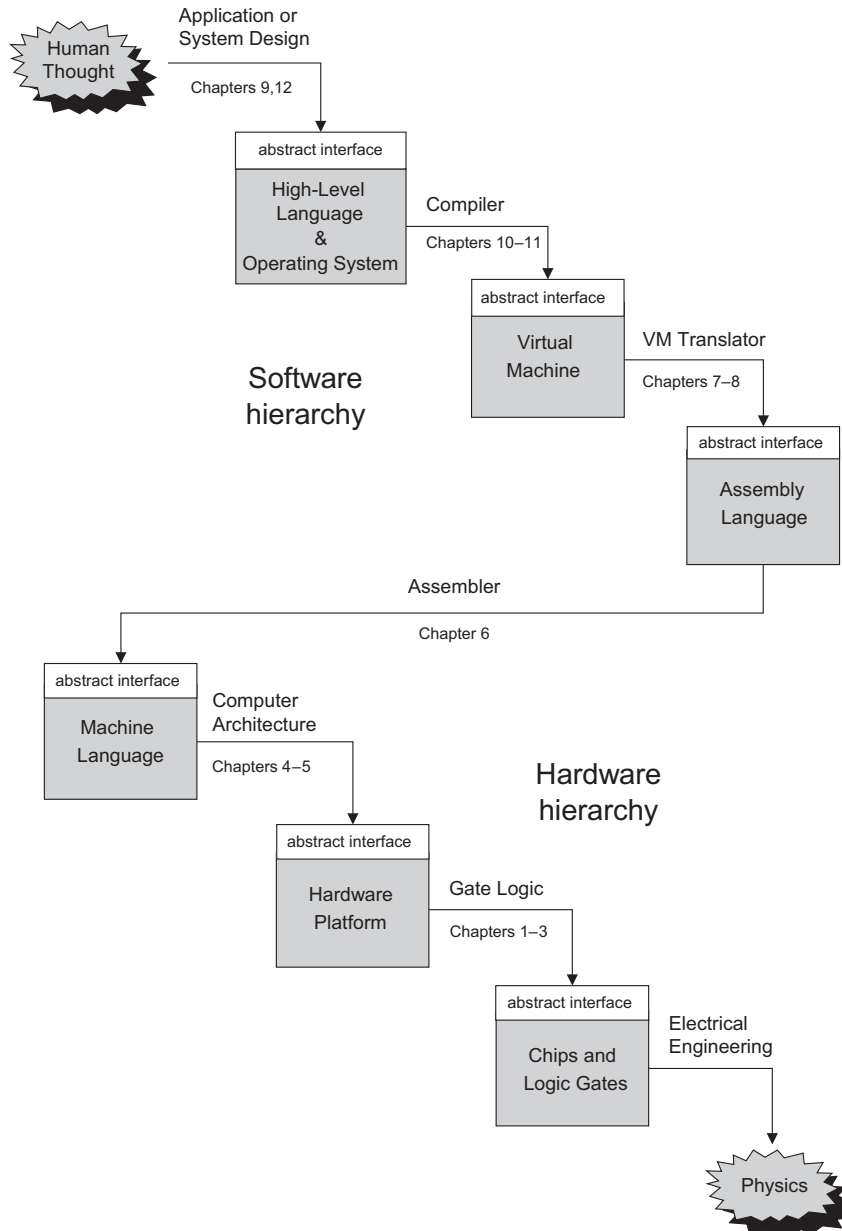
Human Thought

Application or System Design

Chapters 9,12

abstract interface

High-Level Language & Operating System

Compiler

Chapters 10–11

abstract interface

Virtual Machine

VM Translator

Chapters 7–8

Software hierarchy

abstract interface

Assembly Language

Assembler

Chapter 6

abstract interface

Machine Language

Computer Architecture

Chapters 4–5

Hardware hierarchy

abstract interface

Hardware Platform

Gate Logic

Chapters 1–3

abstract interface

Chips and Logic Gates

Electrical Engineering

Physics